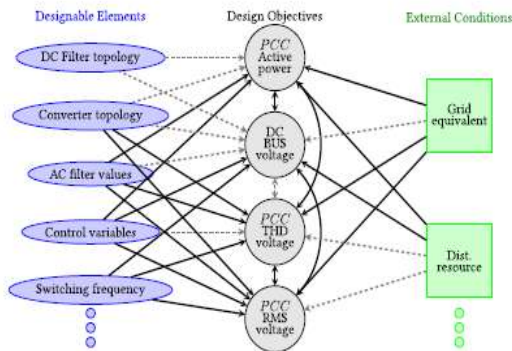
Designable Elements

Design Objectives

External Conditions

DC Filter topology

Converter topology

AC filter values

Control variables

Switching frequency

$PCC$ Active power

DC BUS voltage

$PCC$ THD voltage

$PCC$ RMS voltage

Grid equivalent

Dist. resource